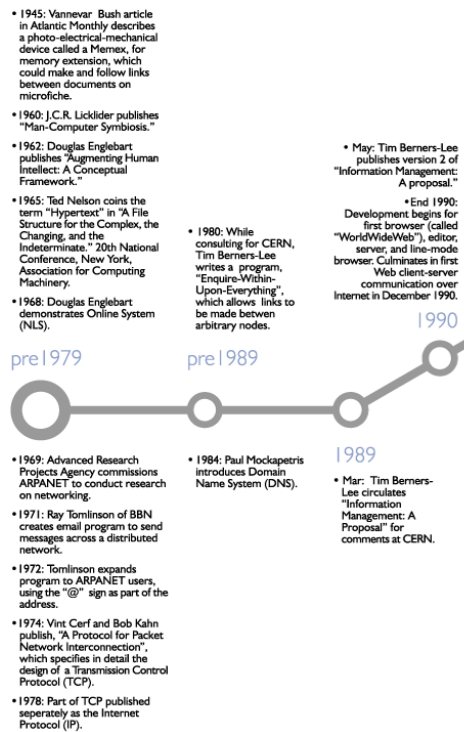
• 1945: Vannevar Bush article in Atlantic Monthly describes a photo-electrical-mechanical device called a Memex, for memory extension, which could make and follow links between documents on microfiche.

• 1960: J.C.R. Licklider publishes "Man-Computer Symbiosis."

• 1962: Douglas Englebart publishes "Augmenting Human Intellect: A Conceptual Framework."

• 1965: Ted Nelson coins the term "Hypertext" in "A File Structure for the Complex, the Changing, and the Indeterminate." 20th National Conference, New York, Association for Computing Machinery.

• 1968: Douglas Englebart demonstrates Online System (NLS).

• 1980: While consulting for CERN, Tim Berners-Lee writes a program, "Enquire-Within-Upon-Everything", which allows links to be made betwen arbitrary nodes.

• May: Tim Berners-Lee publishes version 2 of "Information Management: A proposal."

• End 1990: Development begins for first browser (called "WorldWideWeb"), editor, server, and line-mode browser. Culminates in first Web client-server communication over Internet in December 1990.

1990

pre1979

pre1989

• 1969: Advanced Research Projects Agency commissions ARPANET to conduct research on networking.

• 1971: Ray Tomlinson of BBN creates email program to send messages across a distributed network.

• 1972: Tomlinson expands program to ARPANET users, using the "@" sign as part of the address.

• 1974: Vint Cerf and Bob Kahn publish, "A Protocol for Packet Network Interconnection", which specifies in detail the design of a Transmission Control Protocol (TCP).

• 1978: Part of TCP published seperately as the Internet Protocol (IP).

• 1984: Paul Mockapetris introduces Domain Name System (DNS).

1989

• Mar: Tim Berners-Lee circulates "Information Management: A Proposal" for comments at CERN.